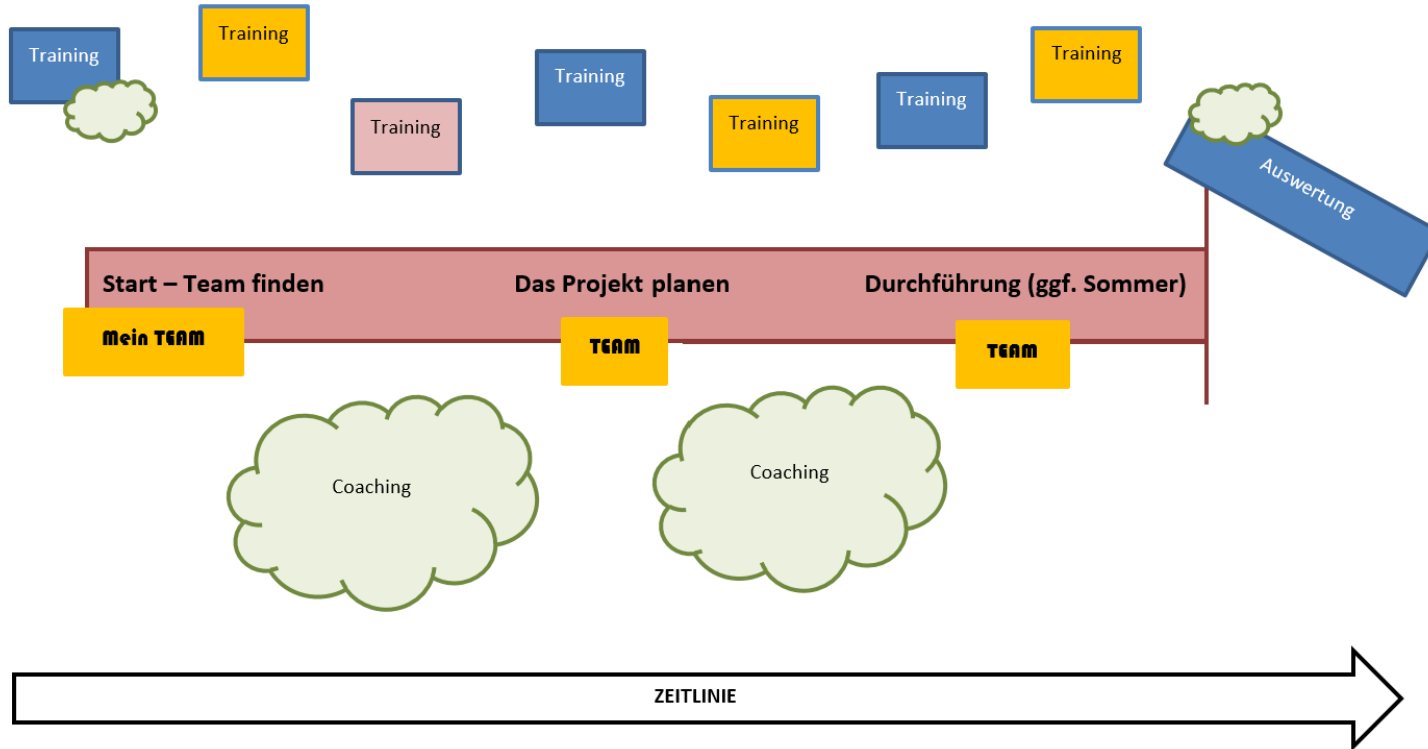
Training

Training

Training

Training

Training

Training

Training

Auswertung

Start – Team finden

Das Projekt planen

Durchführung (ggf. Sommer)

Mein TEAM

TEAM

TEAM

Coaching

Coaching

ZEITLINIE